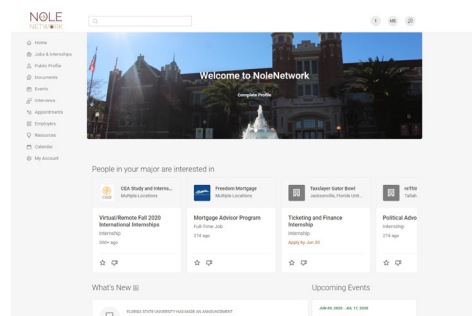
NOLE NETWORK

Home
Jobs & Internships
Public Profile
Documents
Events
Interviews
Appointments
Employers
Resources
Calendar
My Account

Welcome to NoleNetwork
Complete Profile

People in your major are interested in

CEA Study and Intern...
Multiple Locations
Virtual/Remote Fall 2020 International Internships
Internship
30d+ ago

Freedom Mortgage
Multiple Locations
Mortgage Advisor Program
Full-Time Job
27d ago

Taxslayer Gator Bowl
Jacksonville, Florida Unit...
Ticketing and Finance Internship
Internship
Apply by Jun 30

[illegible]
Tallah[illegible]
Political Advo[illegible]
Internship
27d ago

What's New

FLORIDA STATE UNIVERSITY HAS MADE AN ANNOUNCEMENT

Upcoming Events

JUN 09, 2020 - JUL 17, 2020